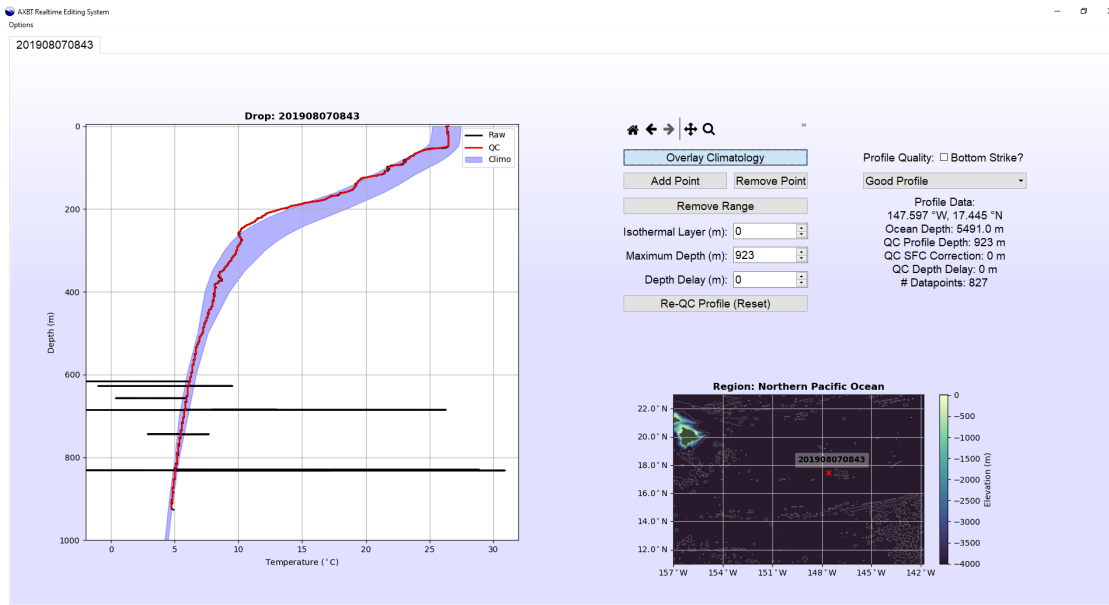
AXBT Realtime Editing System
Options

201908070843

Drop: 201908070843

Raw
QC
Climo

Depth (m)
0
200
400
600
800
1000

0 5 10 15 20 25 30
Temperature (°C)

»

Overlay Climatology
Add Point
Remove Point
Remove Range
Isothermal Layer (m): 0
Maximum Depth (m): 923
Depth Delay (m): 0
Re-QC Profile (Reset)

Profile Quality: ☐ Bottom Strike?
Good Profile
Profile Data:
147.597 °W, 17.445 °N
Ocean Depth: 5491.0 m
QC Profile Depth: 923 m
QC SFC Correction: 0 m
QC Depth Delay: 0 m
# Datapoints: 827

Region: Northern Pacific Ocean
22.0° N
20.0° N
18.0° N
16.0° N
14.0° N
12.0° N
157° W 154° W 151° W 148° W 145° W 142° W
201908070843
Elevation (m)
0
−500
−1000
−1500
−2000
−2500
−3000
−3500
−4000